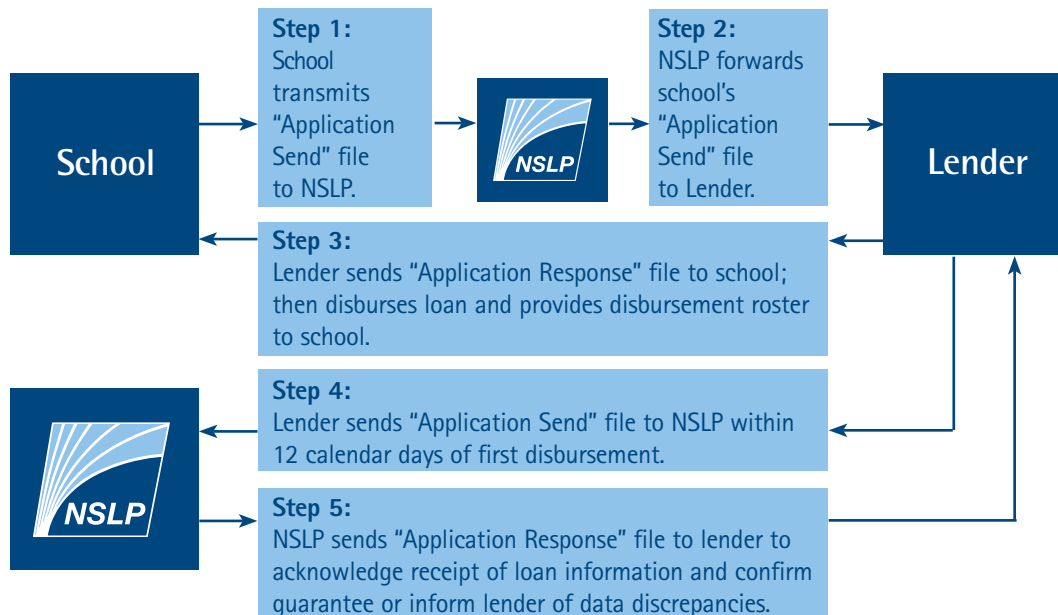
School

Step 1:
School transmits "Application Send" file to NSLP.

NSLP

Step 2:
NSLP forwards school's "Application Send" file to Lender.

Lender

Step 3:
Lender sends "Application Response" file to school; then disburses loan and provides disbursement roster to school.

NSLP

Step 4:
Lender sends "Application Send" file to NSLP within 12 calendar days of first disbursement.

Step 5:
NSLP sends "Application Response" file to lender to acknowledge receipt of loan information and confirm guarantee or inform lender of data discrepancies.